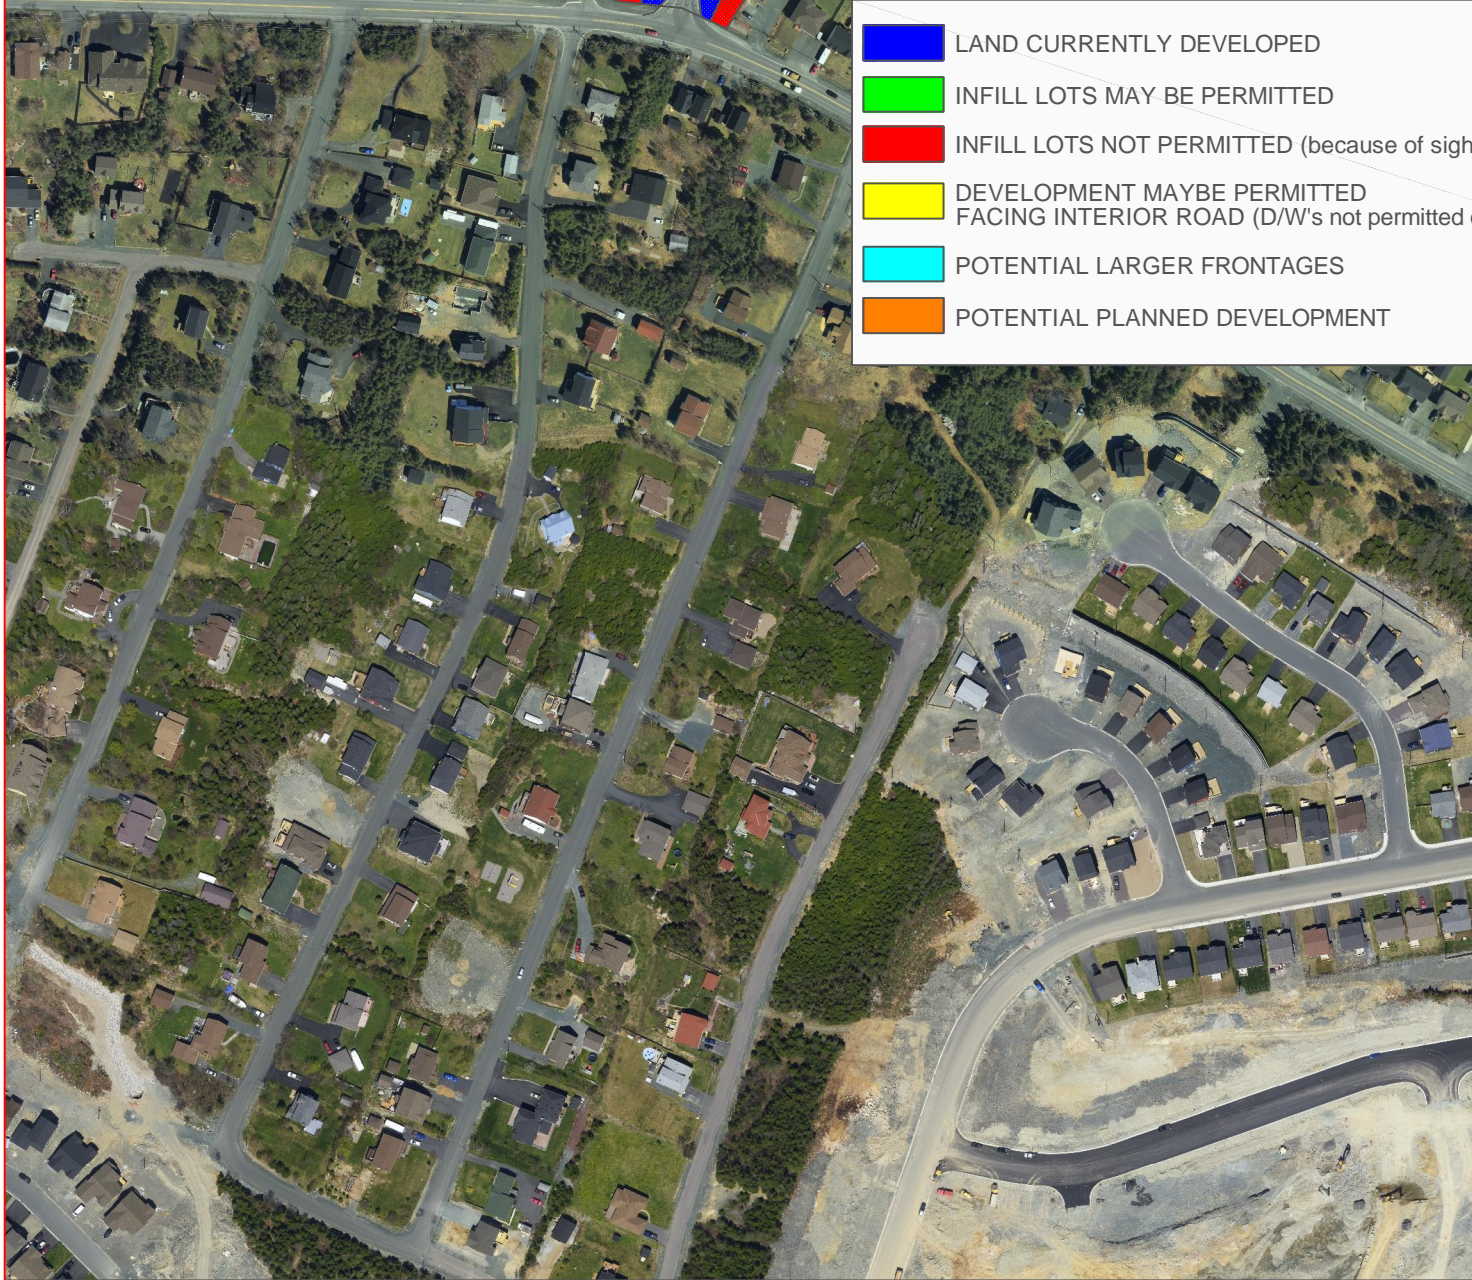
LAND CURRENTLY DEVELOPED

INFILL LOTS MAY BE PERMITTED

INFILL LOTS NOT PERMITTED (because of sigh

DEVELOPMENT MAYBE PERMITTED FACING INTERIOR ROAD (D/W's not permitted

POTENTIAL LARGER FRONTAGES

POTENTIAL PLANNED DEVELOPMENT